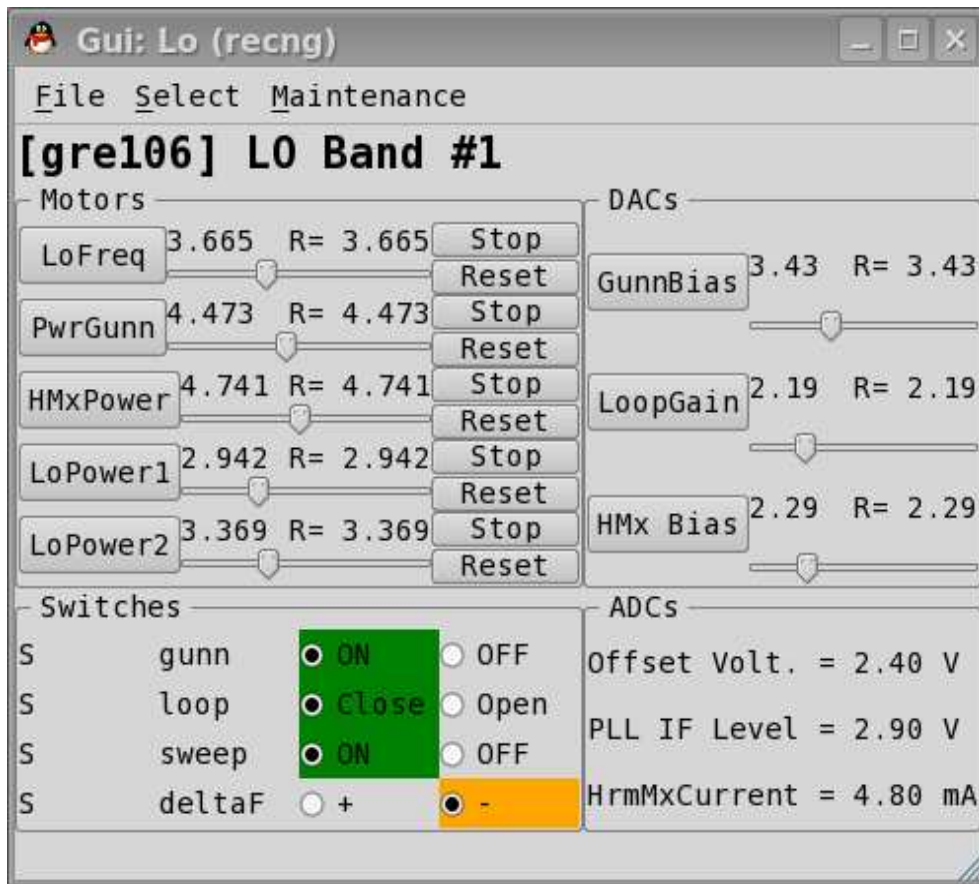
Gui: Lo (recng)

File Select Maintenance

[gre106] LO Band #1

Motors

LoFreq 3.665 R= 3.665 Stop Reset

PwrGunn 4.473 R= 4.473 Stop Reset

HMxPower 4.741 R= 4.741 Stop Reset

LoPower1 2.942 R= 2.942 Stop Reset

LoPower2 3.369 R= 3.369 Stop Reset

DACs

GunnBias 3.43 R= 3.43

LoopGain 2.19 R= 2.19

HMx Bias 2.29 R= 2.29

Switches

| | | | |
|---|---|---|---|
| S | gunn | ON | OFF |
| S | loop | Close | Open |
| S | sweep | ON | OFF |
| S | deltaF | + | - |

ADCs

Offset Volt. = 2.40 V

PLL IF Level = 2.90 V

HrmMxCurrent = 4.80 mA